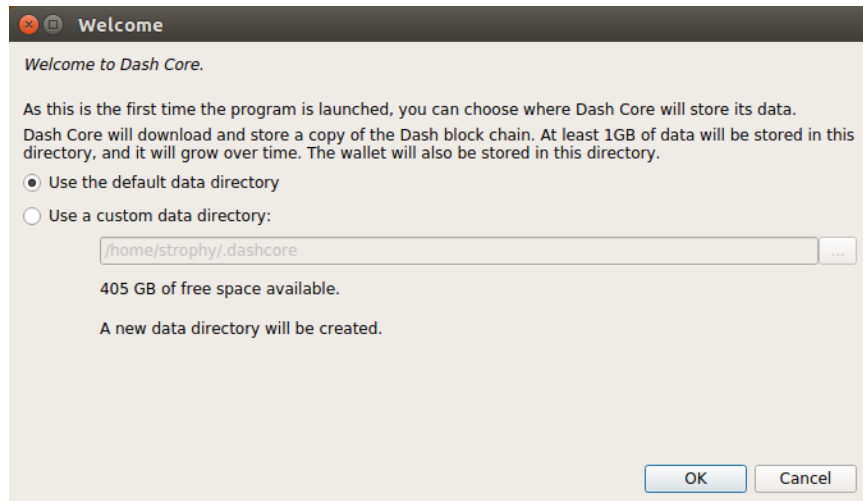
Welcome

Welcome to Dash Core.

As this is the first time the program is launched, you can choose where Dash Core will store its data.

Dash Core will download and store a copy of the Dash block chain. At least 1GB of data will be stored in this directory, and it will grow over time. The wallet will also be stored in this directory.

Use the default data directory

Use a custom data directory:

/home/strophy/.dashcore

...

405 GB of free space available.

A new data directory will be created.

OK

Cancel